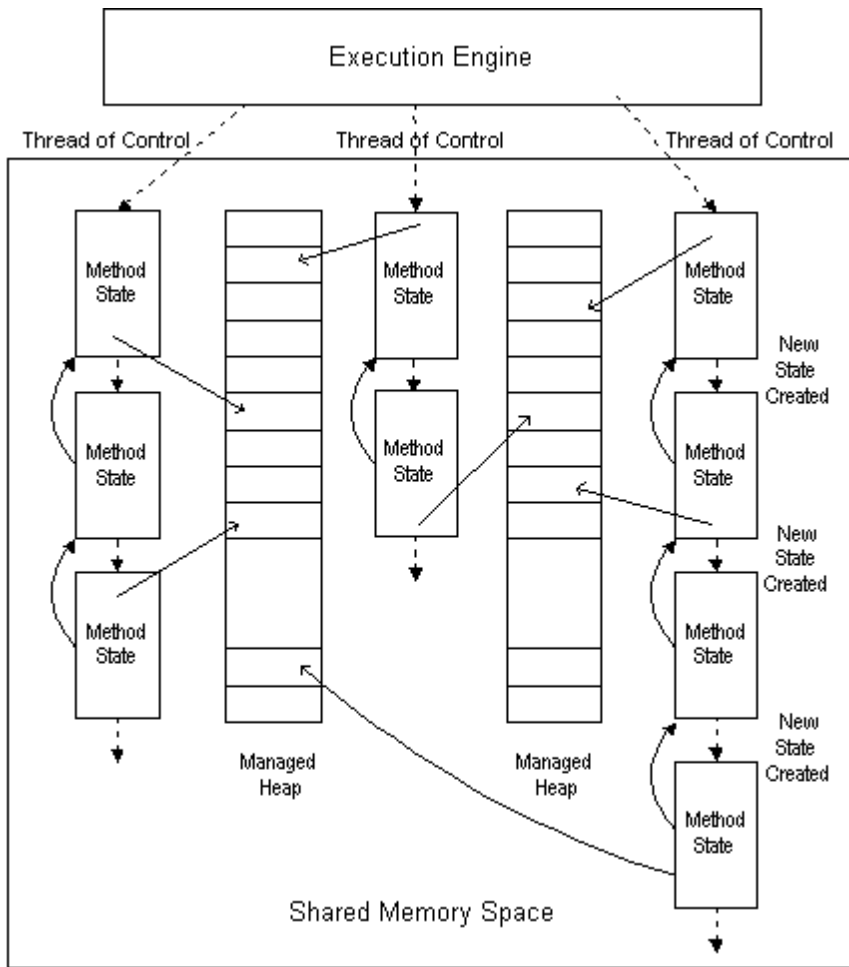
Execution Engine

Thread of Control

Thread of Control

Thread of Control

Method State

Method State

Method State

Managed Heap

Method State

Method State

Managed Heap

Method State

New State Created

Method State

New State Created

Method State

New State Created

Method State

Shared Memory Space